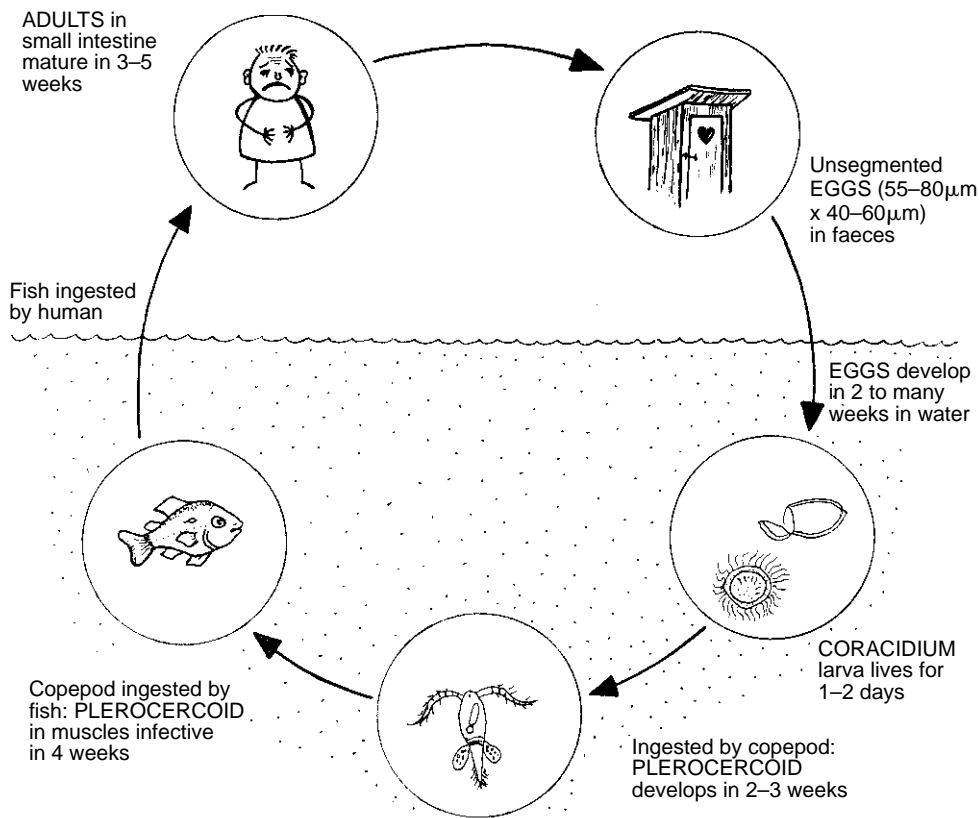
ADULTS in small intestine mature in 3–5 weeks

Unsegmented EGGS (55–80$\mu$m x 40–60$\mu$m) in faeces

Fish ingested by human

EGGS develop in 2 to many weeks in water

CORACIDIUM larva lives for 1–2 days

Copepod ingested by fish: PLEROCERCOID in muscles infective in 4 weeks

Ingested by copepod: PLEROCERCOID develops in 2–3 weeks